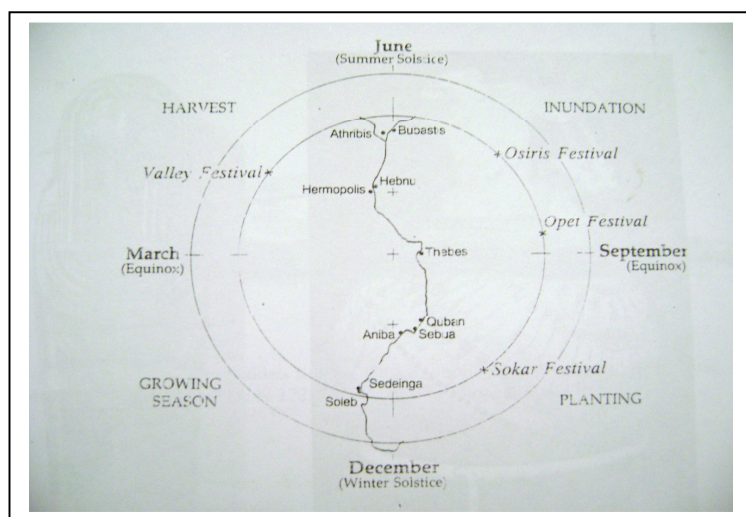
June
(Summer Solstice)

HARVEST

INUNDATION

Athribis

Bubastis

Osiris Festival

Valley Festival

Hebnu

Hermopolis

Opet Festival

March
(Equinox)

Thebes

September
(Equinox)

Quban

Aniba

Sebua

Sokar Festival

GROWING SEASON

Sedeinga

PLANTING

Soleb

December
(Winter Solstice)